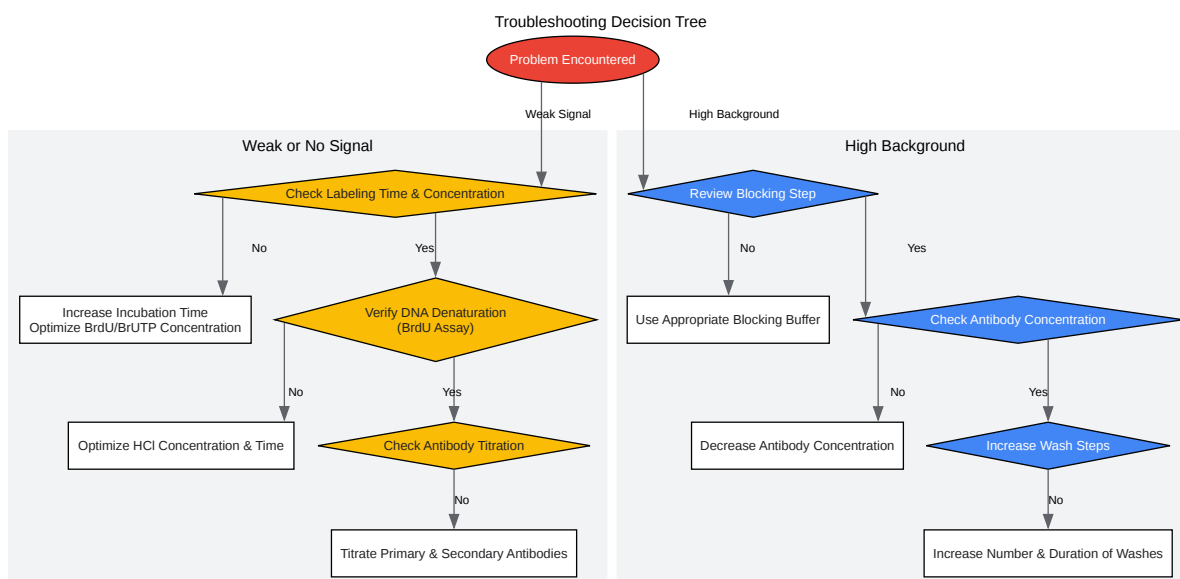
Troubleshooting Decision Tree

Problem Encountered

Weak Signal

High Background

Weak or No Signal

Check Labeling Time & Concentration

No

Yes

Increase Incubation Time
Optimize BrdU/BrUTP Concentration

Verify DNA Denaturation
(BrdU Assay)

No

Yes

Optimize HCl Concentration & Time

Check Antibody Titration

No

Titrate Primary & Secondary Antibodies

High Background

Review Blocking Step

No

Yes

Use Appropriate Blocking Buffer

Check Antibody Concentration

No

Yes

Decrease Antibody Concentration

Increase Wash Steps

No

Increase Number & Duration of Washes